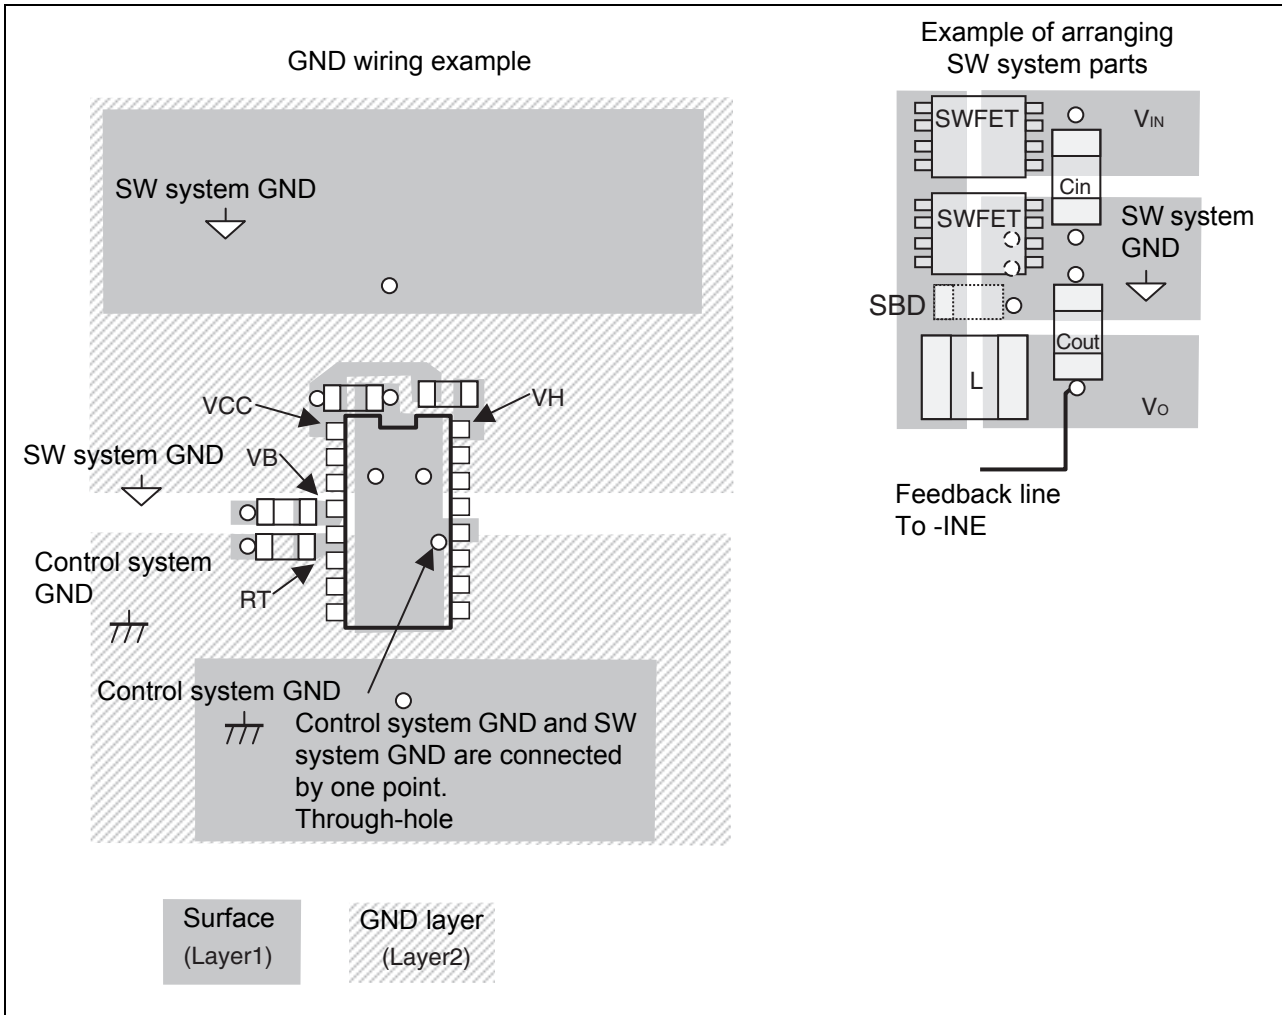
GND wiring example

SW system GND

VCC

VH

SW system GND

VB

Control system GND

RT

Control system GND

Control system GND and SW system GND are connected by one point.
Through-hole

Example of arranging SW system parts

SWFET

$V_{IN}$

Cin

SWFET

SW system GND

SBD

Cout

L

$V_O$

Feedback line
To -INE

Surface
(Layer1)

GND layer
(Layer2)